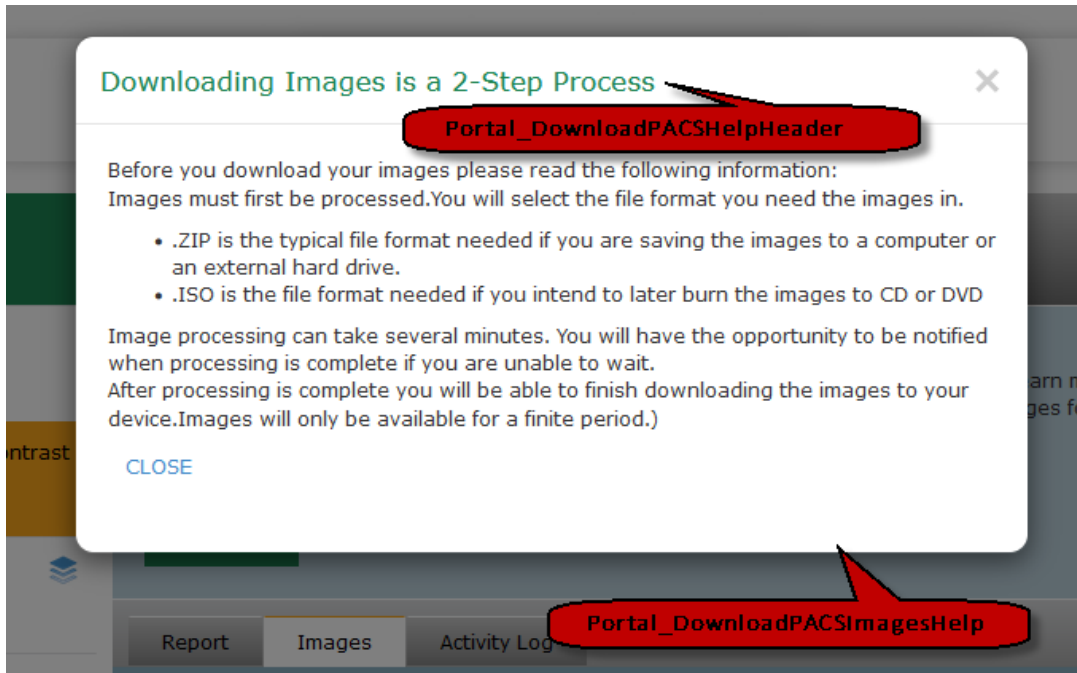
Downloading Images is a 2-Step Process

×

Portal_DownloadPACSHelpHeader

Before you download your images please read the following information:
Images must first be processed.You will select the file format you need the images in.

• .ZIP is the typical file format needed if you are saving the images to a computer or an external hard drive.
• .ISO is the file format needed if you intend to later burn the images to CD or DVD

Image processing can take several minutes. You will have the opportunity to be notified when processing is complete if you are unable to wait.
After processing is complete you will be able to finish downloading the images to your device.Images will only be available for a finite period.)

CLOSE

ntrast

arn m
ges fo

Portal_DownloadPACSImagesHelp

Report

Images

Activity Log